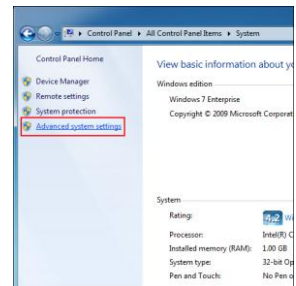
▸ Control Panel ▸ All Control Panel Items ▸ System

Control Panel Home

Device Manager
Remote settings
System protection
Advanced system settings

View basic information about y

Windows edition
Windows 7 Enterprise
Copyright © 2009 Microsoft Corporat

System
Rating: 3.2 W
Processor: Intel(R) C
Installed memory (RAM): 1.00 GB
System type: 32-bit Op
Pen and Touch: No Pen o